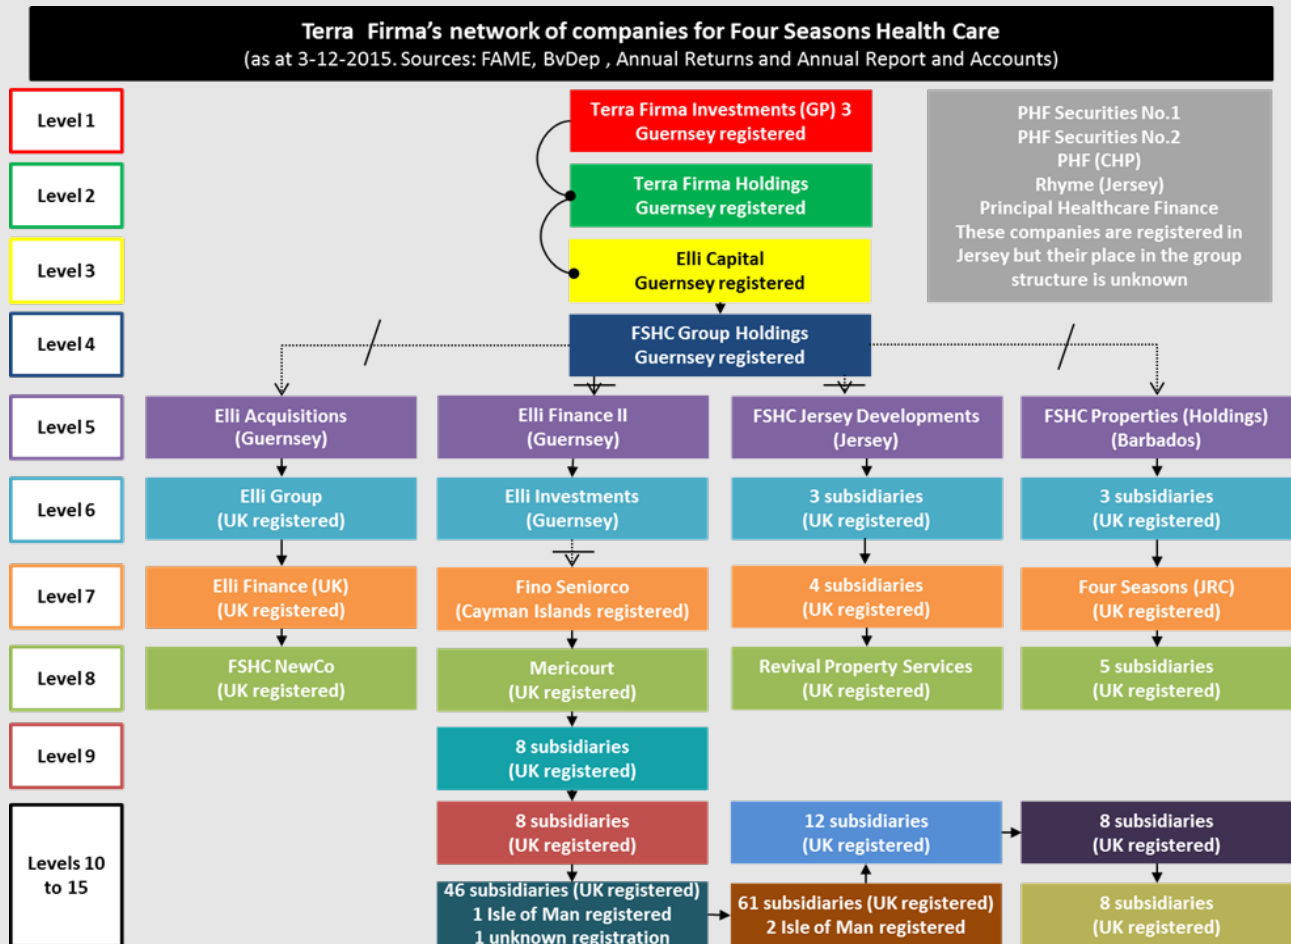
Terra Firma's network of companies for Four Seasons Health Care
(as at 3-12-2015. Sources: FAME, BvDep , Annual Returns and Annual Report and Accounts)

Level 1
Level 2
Level 3
Level 4
Level 5
Level 6
Level 7
Level 8
Level 9
Levels 10 to 15

Terra Firma Investments (GP) 3
Guernsey registered

Terra Firma Holdings
Guernsey registered

Elli Capital
Guernsey registered

FSHC Group Holdings
Guernsey registered

PHF Securities No.1
PHF Securities No.2
PHF (CHP)
Rhyme (Jersey)
Principal Healthcare Finance
These companies are registered in Jersey but their place in the group structure is unknown

Elli Acquisitions
(Guernsey)

Elli Group
(UK registered)

Elli Finance (UK)
(UK registered)

FSHC NewCo
(UK registered)

Elli Finance II
(Guernsey)

Elli Investments
(Guernsey)

Fino Seniorco
(Cayman Islands registered)

Mericourt
(UK registered)

8 subsidiaries
(UK registered)

8 subsidiaries
(UK registered)

46 subsidiaries (UK registered)
1 Isle of Man registered
1 unknown registration

FSHC Jersey Developments
(Jersey)

3 subsidiaries
(UK registered)

4 subsidiaries
(UK registered)

Revival Property Services
(UK registered)

12 subsidiaries
(UK registered)

61 subsidiaries (UK registered)
2 Isle of Man registered

FSHC Properties (Holdings)
(Barbados)

3 subsidiaries
(UK registered)

Four Seasons (JRC)
(UK registered)

5 subsidiaries
(UK registered)

8 subsidiaries
(UK registered)

8 subsidiaries
(UK registered)